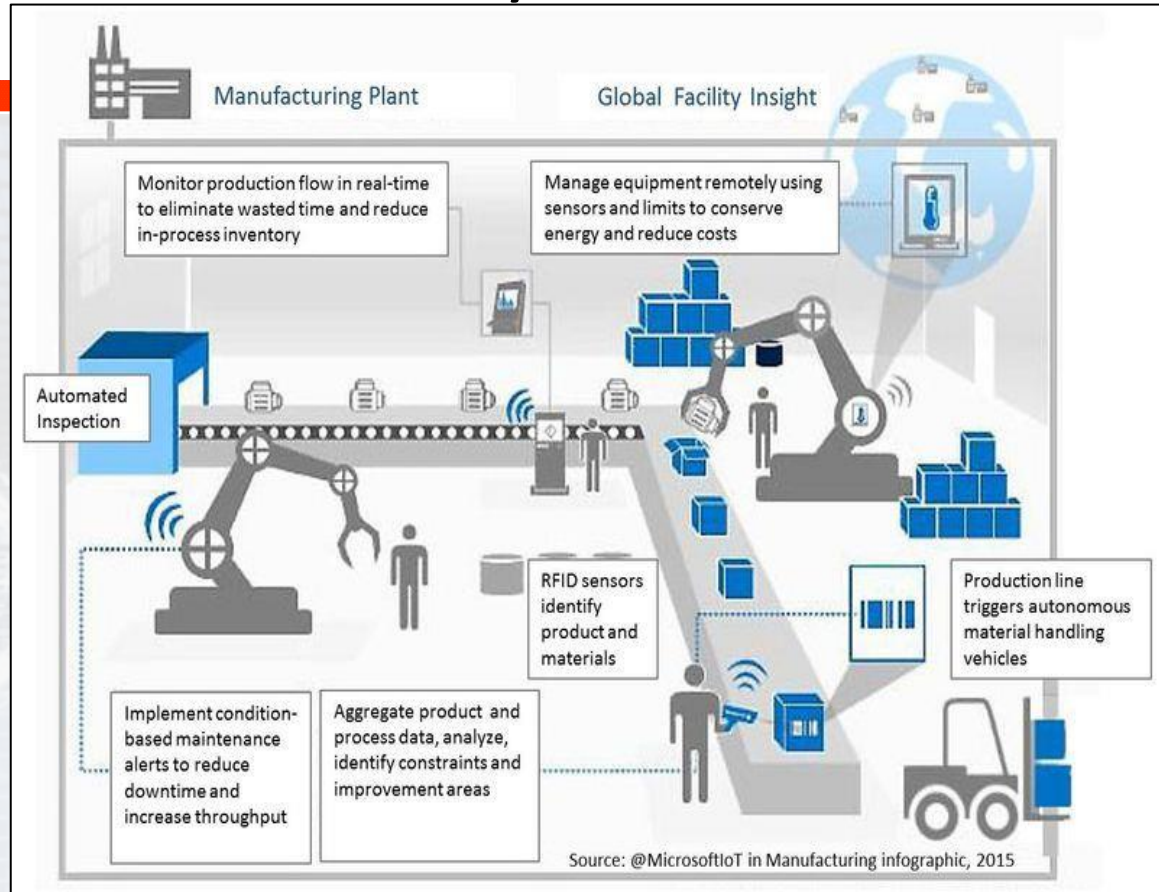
Manufacturing Plant

Global Facility Insight

Monitor production flow in real-time to eliminate wasted time and reduce in-process inventory

Manage equipment remotely using sensors and limits to conserve energy and reduce costs

Automated Inspection

RFID sensors identify product and materials

Production line triggers autonomous material handling vehicles

Implement condition-based maintenance alerts to reduce downtime and increase throughput

Aggregate product and process data, analyze, identify constraints and improvement areas

Source: @MicrosoftIoT in Manufacturing infographic, 2015